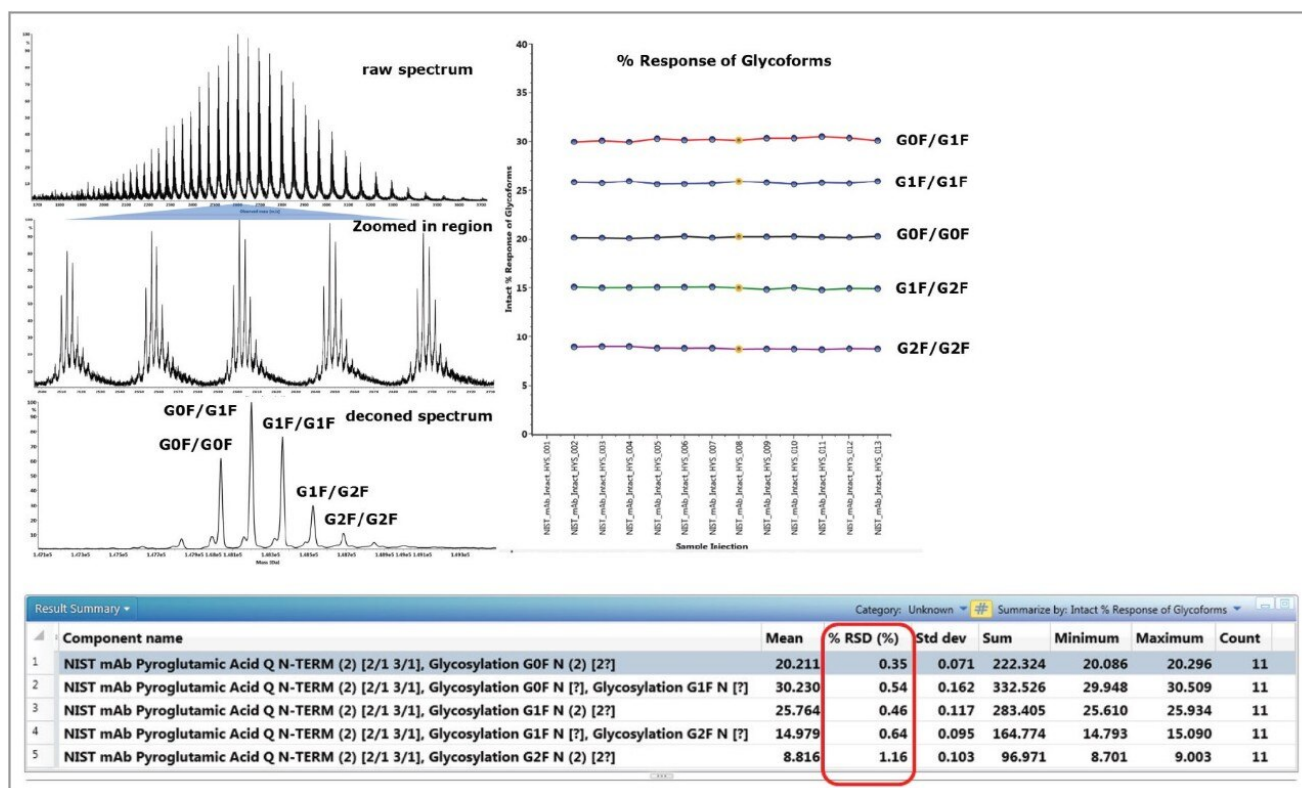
raw spectrum

Zoomed in region

deconed spectrum

G0F/G1F

G0F/G0F

G1F/G1F

G1F/G2F

G2F/G2F

% Response of Glycoforms

40

35

30

25

20

15

10

5

0

Intact % Response of Glycoforms

G0F/G1F

G1F/G1F

G0F/G0F

G1F/G2F

G2F/G2F

NIST_mAb_Intact_HYS_001
NIST_mAb_Intact_HYS_002
NIST_mAb_Intact_HYS_003
NIST_mAb_Intact_HYS_004
NIST_mAb_Intact_HYS_005
NIST_mAb_Intact_HYS_006
NIST_mAb_Intact_HYS_007
NIST_mAb_Intact_HYS_008
NIST_mAb_Intact_HYS_009
NIST_mAb_Intact_HYS_010
NIST_mAb_Intact_HYS_011
NIST_mAb_Intact_HYS_012
NIST_mAb_Intact_HYS_013

Sample Injection

Result Summary

Category: Unknown # Summarize by: Intact % Response of Glycoforms

| | Component name | Mean | % RSD (%) | Std dev | Sum | Minimum | Maximum | Count |
|---|---|---|---|---|---|---|---|---|
| 1 | NIST mAb Pyroglutamic Acid Q N-TERM (2) [2/1 3/1], Glycosylation G0F N (2) [2?] | 20.211 | 0.35 | 0.071 | 222.324 | 20.086 | 20.296 | 11 |
| 2 | NIST mAb Pyroglutamic Acid Q N-TERM (2) [2/1 3/1], Glycosylation G0F N [?], Glycosylation G1F N [?] | 30.230 | 0.54 | 0.162 | 332.526 | 29.948 | 30.509 | 11 |
| 3 | NIST mAb Pyroglutamic Acid Q N-TERM (2) [2/1 3/1], Glycosylation G1F N (2) [2?] | 25.764 | 0.46 | 0.117 | 283.405 | 25.610 | 25.934 | 11 |
| 4 | NIST mAb Pyroglutamic Acid Q N-TERM (2) [2/1 3/1], Glycosylation G1F N [?], Glycosylation G2F N [?] | 14.979 | 0.64 | 0.095 | 164.774 | 14.793 | 15.090 | 11 |
| 5 | NIST mAb Pyroglutamic Acid Q N-TERM (2) [2/1 3/1], Glycosylation G2F N (2) [2?] | 8.816 | 1.16 | 0.103 | 96.971 | 8.701 | 9.003 | 11 |